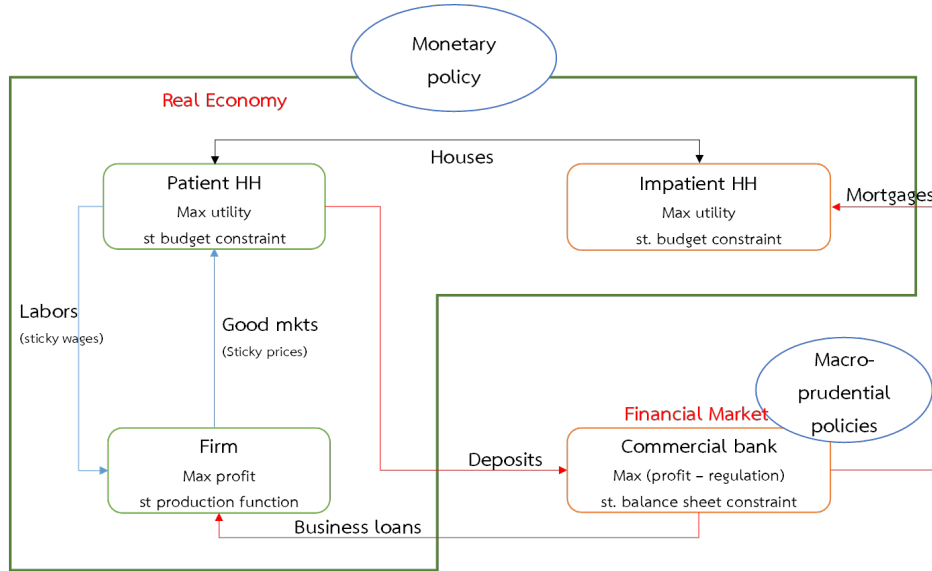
Monetary policy

Real Economy

Houses

Patient HH
Max utility
st budget constraint

Impatient HH
Max utility
st. budget constraint

Mortgages

Labors
(sticky wages)

Good mkts
(Sticky prices)

Macro-prudential policies

Financial Market

Firm
Max profit
st production function

Deposits

Commercial bank
Max (profit – regulation)
st. balance sheet constraint

Business loans